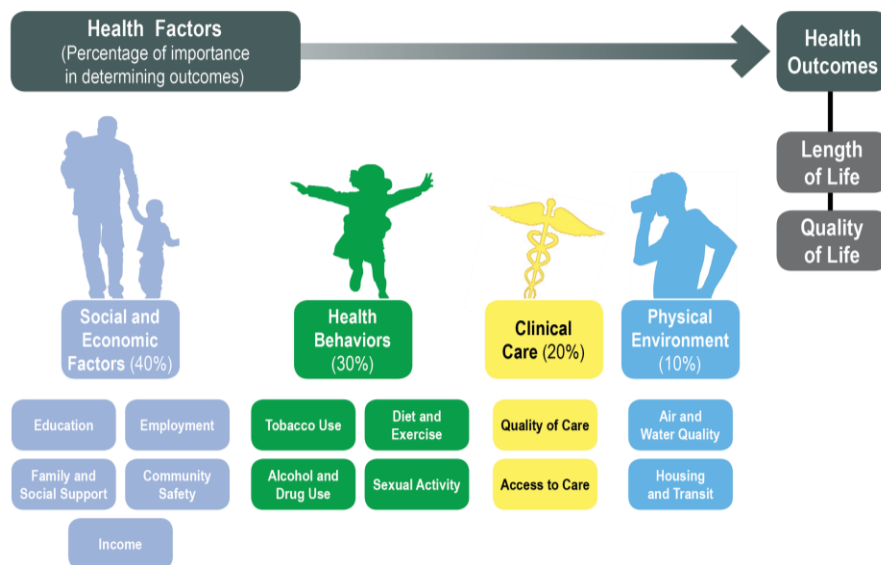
Health Factors
(Percentage of importance in determining outcomes)

Health Outcomes

Length of Life

Quality of Life

Social and Economic Factors (40%)

Education

Employment

Family and Social Support

Community Safety

Income

Health Behaviors (30%)

Tobacco Use

Diet and Exercise

Alcohol and Drug Use

Sexual Activity

Clinical Care (20%)

Quality of Care

Access to Care

Physical Environment (10%)

Air and Water Quality

Housing and Transit